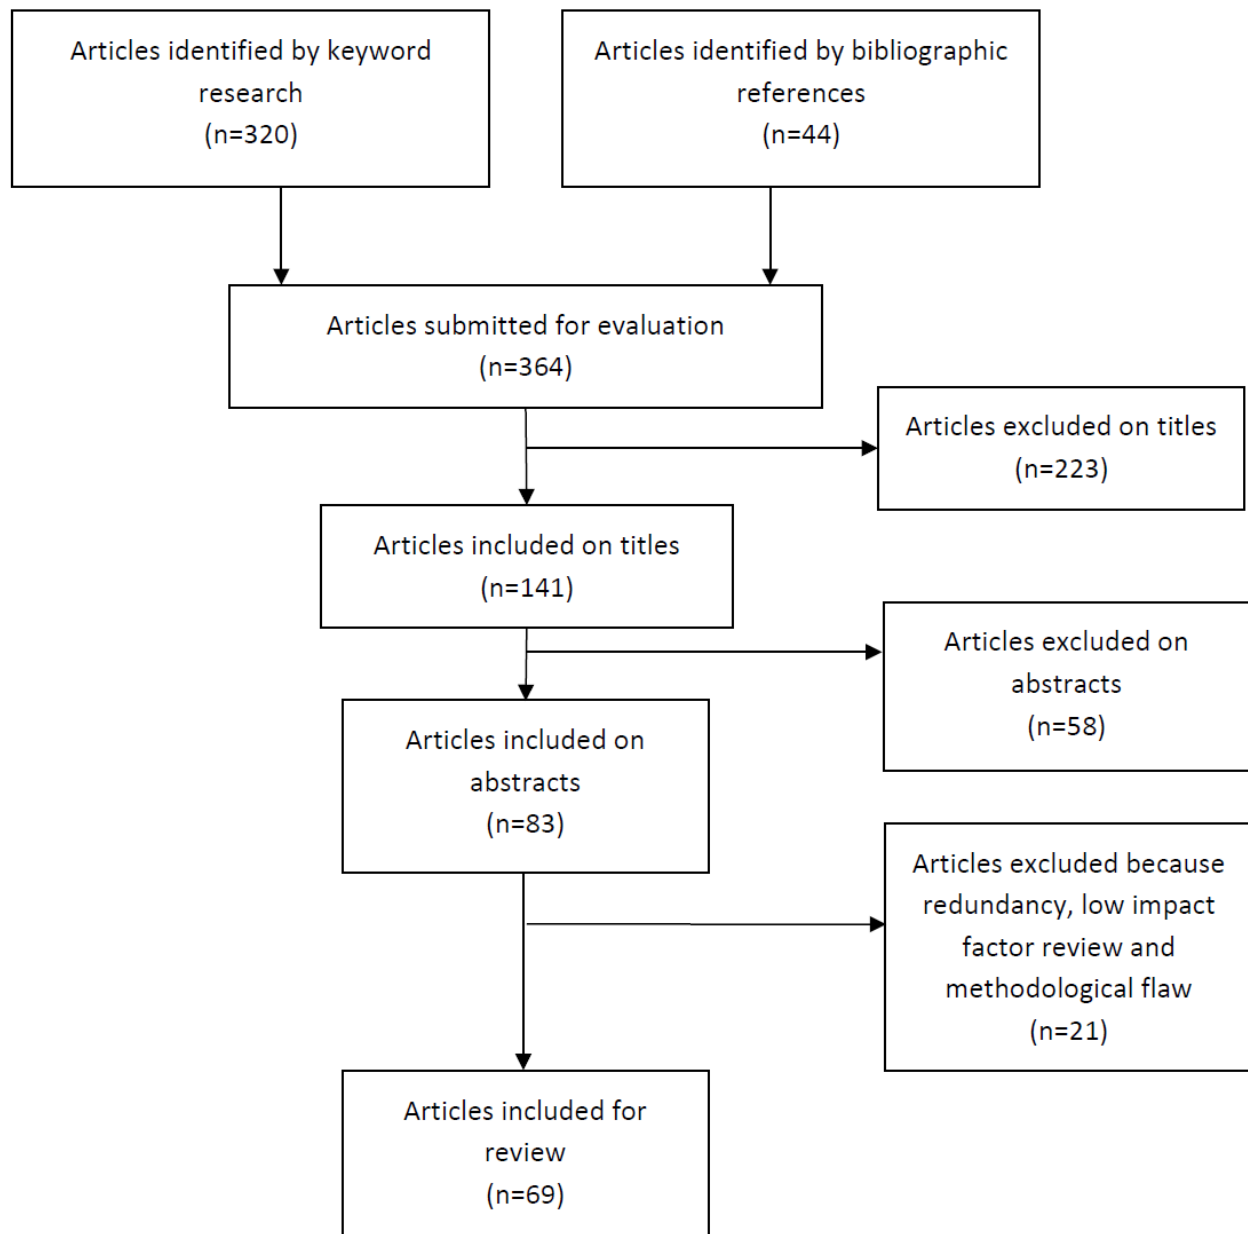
Articles identified by keyword research (n=320)

Articles identified by bibliographic references (n=44)

Articles submitted for evaluation (n=364)

Articles excluded on titles (n=223)

Articles included on titles (n=141)

Articles excluded on abstracts (n=58)

Articles included on abstracts (n=83)

Articles excluded because redundancy, low impact factor review and methodological flaw (n=21)

Articles included for review (n=69)